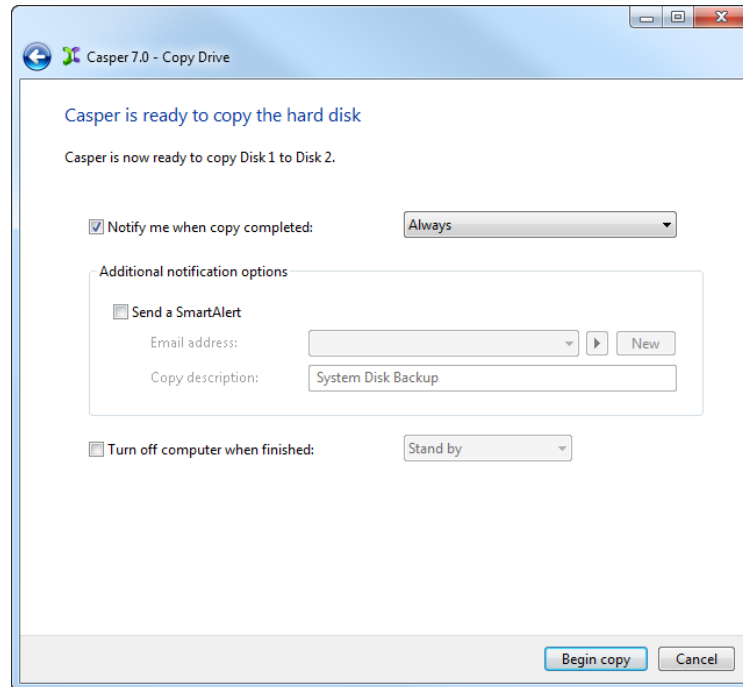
Casper 7.0 - Copy Drive

Casper is ready to copy the hard disk

Casper is now ready to copy Disk 1 to Disk 2.

Notify me when copy completed: Always

Additional notification options

Send a SmartAlert

Email address: New

Copy description: System Disk Backup

Turn off computer when finished: Stand by

Begin copy Cancel